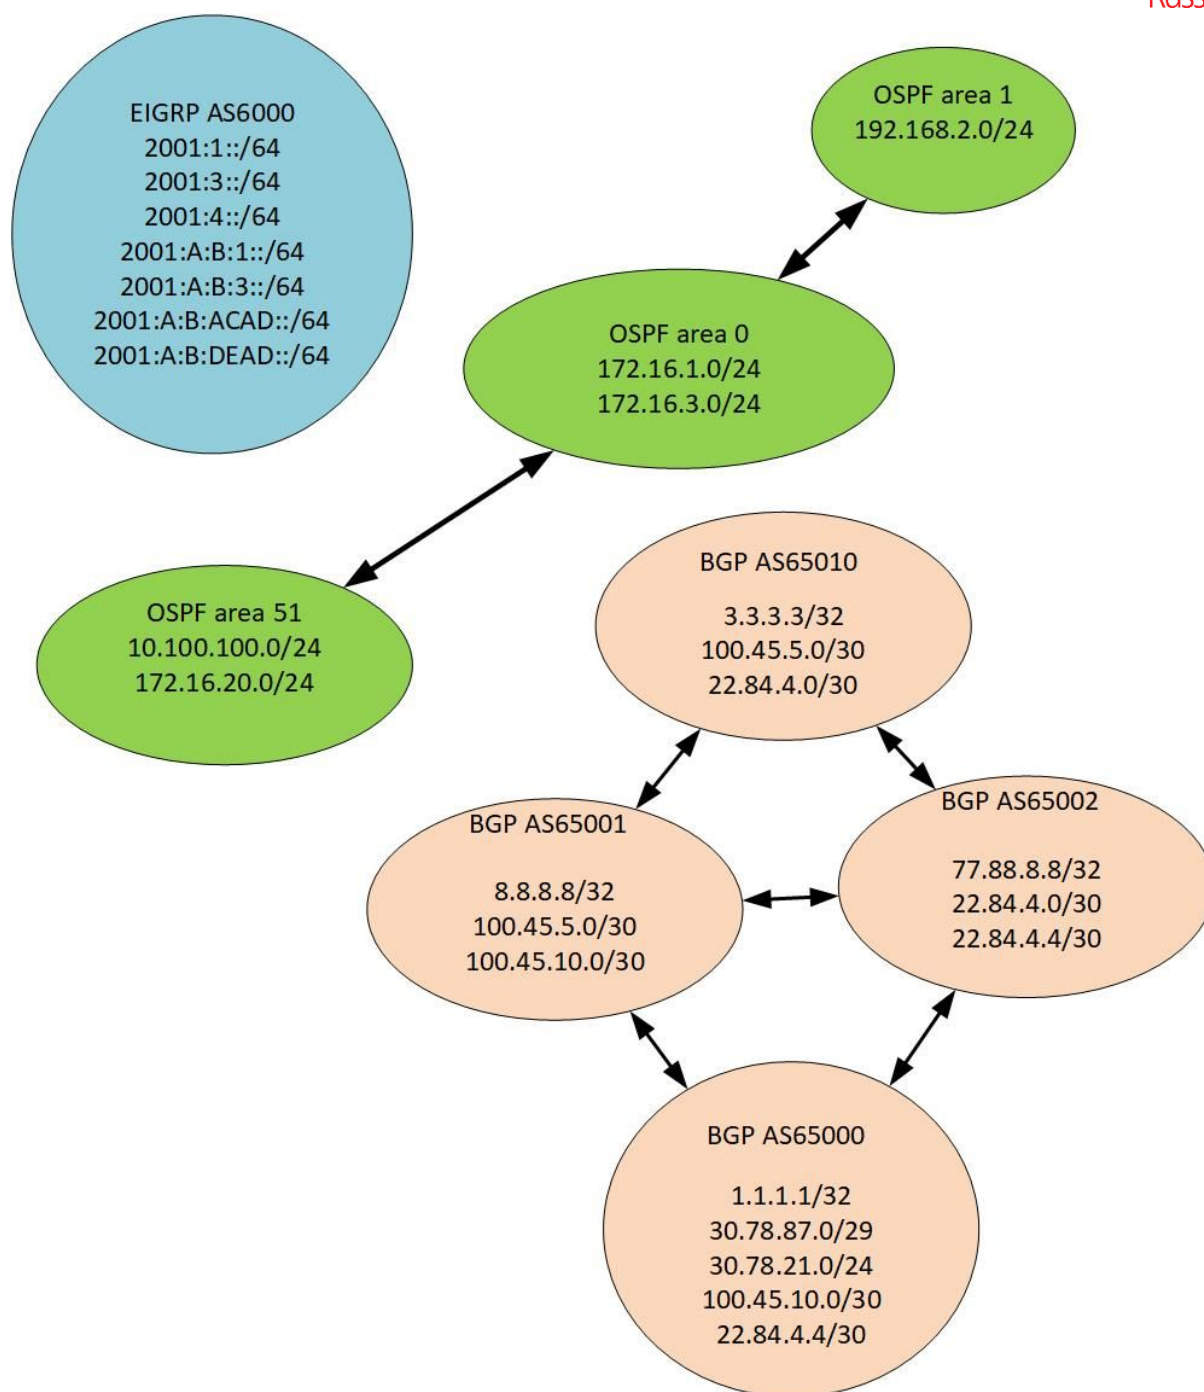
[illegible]

EIGRP AS6000
2001:1::/64
2001:3::/64
2001:4::/64
2001:A:B:1::/64
2001:A:B:3::/64
2001:A:B:ACAD::/64
2001:A:B:DEAD::/64

OSPF area 1
192.168.2.0/24

OSPF area 0
172.16.1.0/24
172.16.3.0/24

OSPF area 51
10.100.100.0/24
172.16.20.0/24

BGP AS65010
3.3.3.3/32
100.45.5.0/30
22.84.4.0/30

BGP AS65001
8.8.8.8/32
100.45.5.0/30
100.45.10.0/30

BGP AS65002
77.88.8.8/32
22.84.4.0/30
22.84.4.4/30

BGP AS65000
1.1.1.1/32
30.78.87.0/29
30.78.21.0/24
100.45.10.0/30
22.84.4.4/30